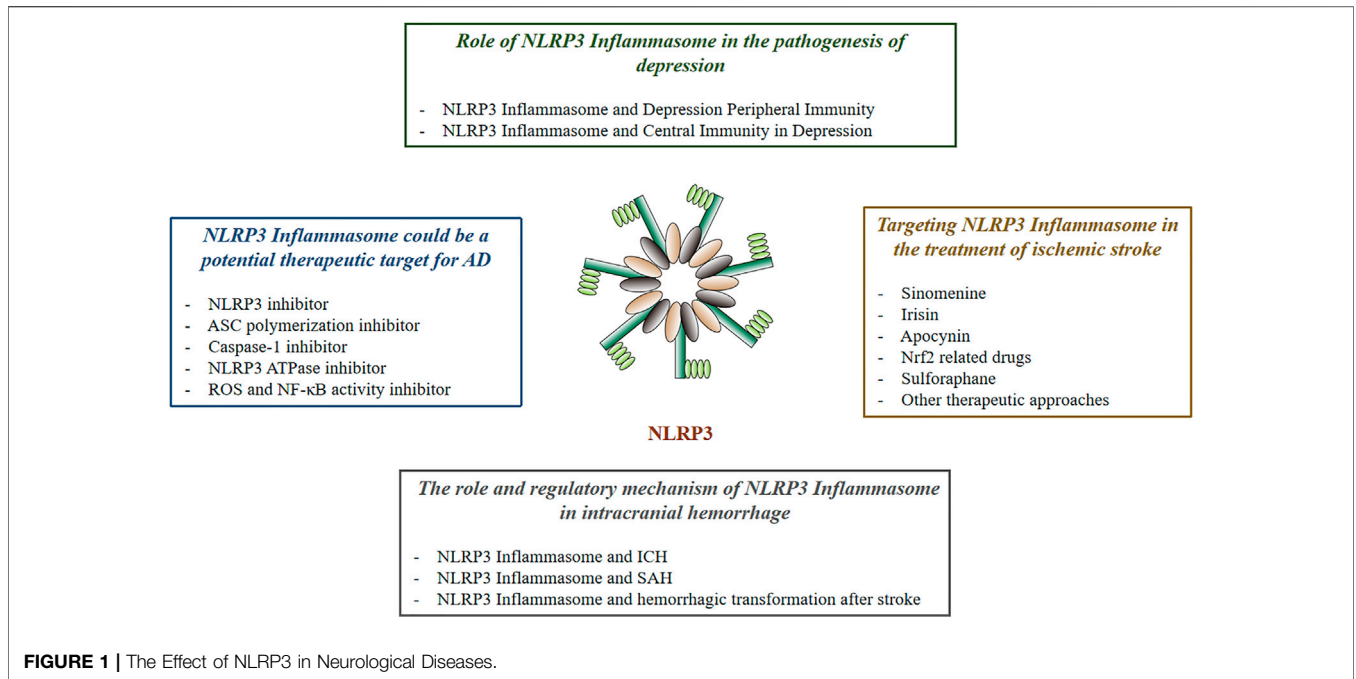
Role of NLRP3 Inflammasome in the pathogenesis of depression

- NLRP3 Inflammasome and Depression Peripheral Immunity
- NLRP3 Inflammasome and Central Immunity in Depression

NLRP3 Inflammasome could be a potential therapeutic target for AD

- NLRP3 inhibitor
- ASC polymerization inhibitor
- Caspase-1 inhibitor
- NLRP3 ATPase inhibitor
- ROS and NF-κB activity inhibitor

Targeting NLRP3 Inflammasome in the treatment of ischemic stroke

- Sinomenine
- Irisin
- Apocynin
- Nrf2 related drugs
- Sulforaphane
- Other therapeutic approaches

NLRP3

The role and regulatory mechanism of NLRP3 Inflammasome in intracranial hemorrhage

- NLRP3 Inflammasome and ICH
- NLRP3 Inflammasome and SAH
- NLRP3 Inflammasome and hemorrhagic transformation after stroke

FIGURE 1 | The Effect of NLRP3 in Neurological Diseases.